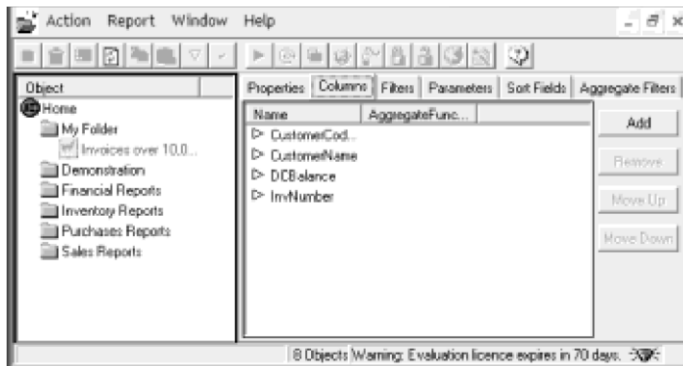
Action Report Window Help

Object
Home
My Folder
Invoices over 10,0...
Demonstration
Financial Reports
Inventory Reports
Purchases Reports
Sales Reports

Properties | Columns | Filters | Parameters | Sort Fields | Aggregate Filters

| Name | AggregateFunc... |
|---|---|
| CustomerCod... | |
| CustomerName | |
| DCBalance | |
| InvNumber | |

Add
Remove
Move Up
Move Down

8 Objects Warning: Evaluation licence expires in 70 days.